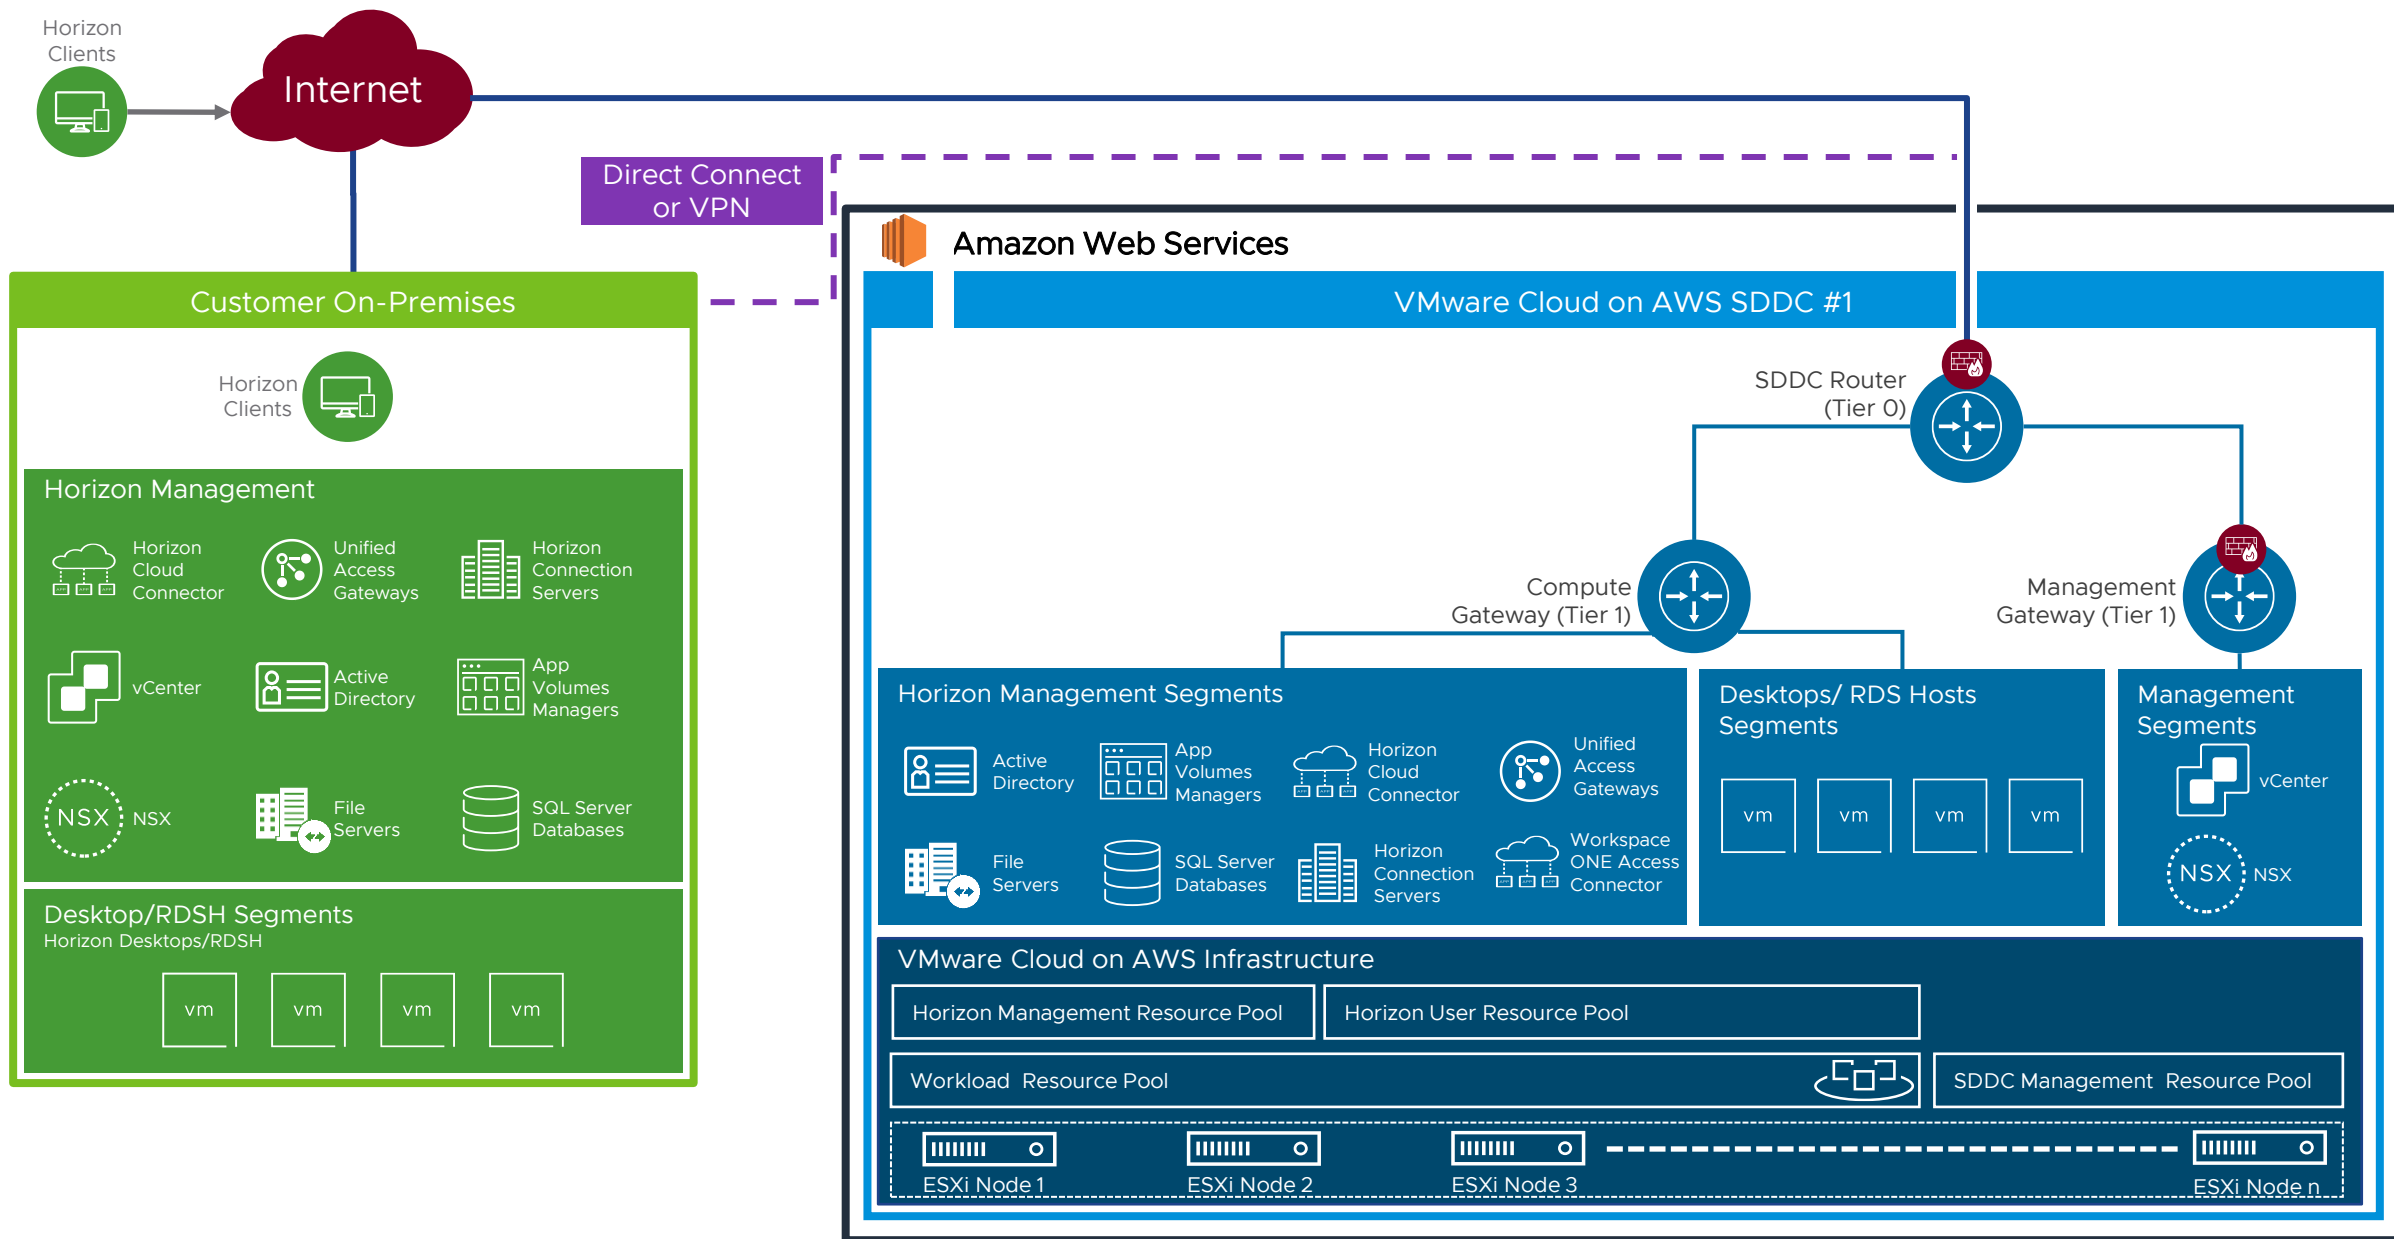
Horizon Clients

Internet

Direct Connect or VPN

Customer On-Premises

Horizon Clients

Horizon Management

Horizon Cloud Connector

Unified Access Gateways

Horizon Connection Servers

vCenter

Active Directory

App Volumes Managers

NSX NSX

File Servers

SQL Server Databases

Desktop/RDSH Segments
Horizon Desktops/RDSH

vm vm vm vm

Amazon Web Services

VMware Cloud on AWS SDDC #1

SDDC Router (Tier 0)

Compute Gateway (Tier 1)

Management Gateway (Tier 1)

Horizon Management Segments

Active Directory

App Volumes Managers

Horizon Cloud Connector

Unified Access Gateways

File Servers

SQL Server Databases

Horizon Connection Servers

Workspace ONE Access Connector

Desktops/ RDS Hosts Segments

vm vm vm vm

Management Segments

vCenter

NSX NSX

VMware Cloud on AWS Infrastructure

Horizon Management Resource Pool

Horizon User Resource Pool

Workload Resource Pool

SDDC Management Resource Pool

ESXi Node 1

ESXi Node 2

ESXi Node 3

ESXi Node n